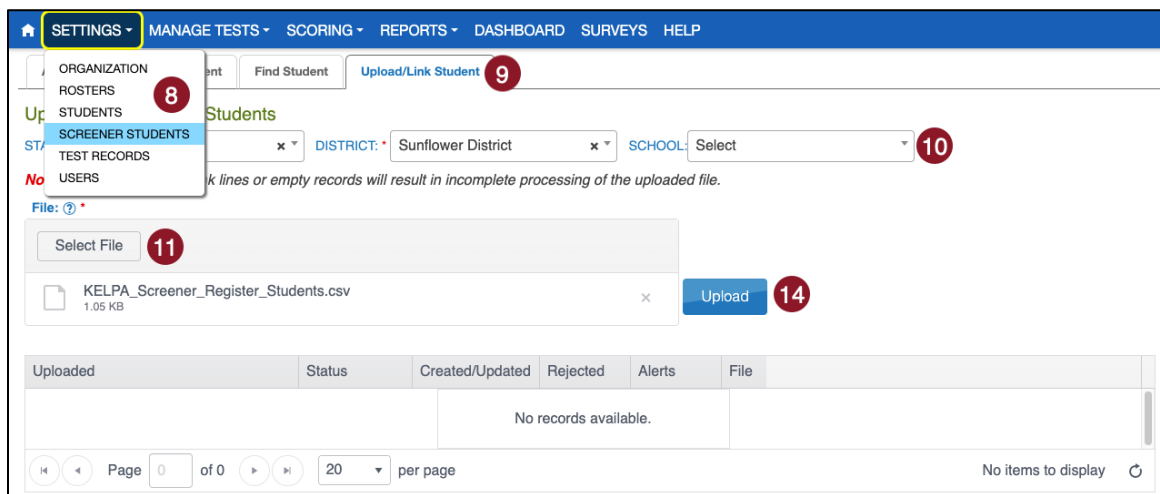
SETTINGS ▾ MANAGE TESTS ▾ SCORING ▾ REPORTS ▾ DASHBOARD SURVEYS HELP

ORGANIZATION
ROSTERS
STUDENTS
SCREENER STUDENTS
TEST RECORDS
USERS

8

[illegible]ent Find Student Upload/Link Student 9

Up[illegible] Students

STA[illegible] × ▾ DISTRICT: * Sunflower District × ▾ SCHOOL: Select ▾ 10

No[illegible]k lines or empty records will result in incomplete processing of the uploaded file.

File: ? *

Select File 11

KELPA_Screener_Register_Students.csv
1.05 KB ×

Upload 14

| Uploaded | Status | Created/Updated | Rejected | Alerts | File |
|---|---|---|---|---|---|
| No records available. | | | | | |

Page 0 of 0 20 ▾ per page No items to display